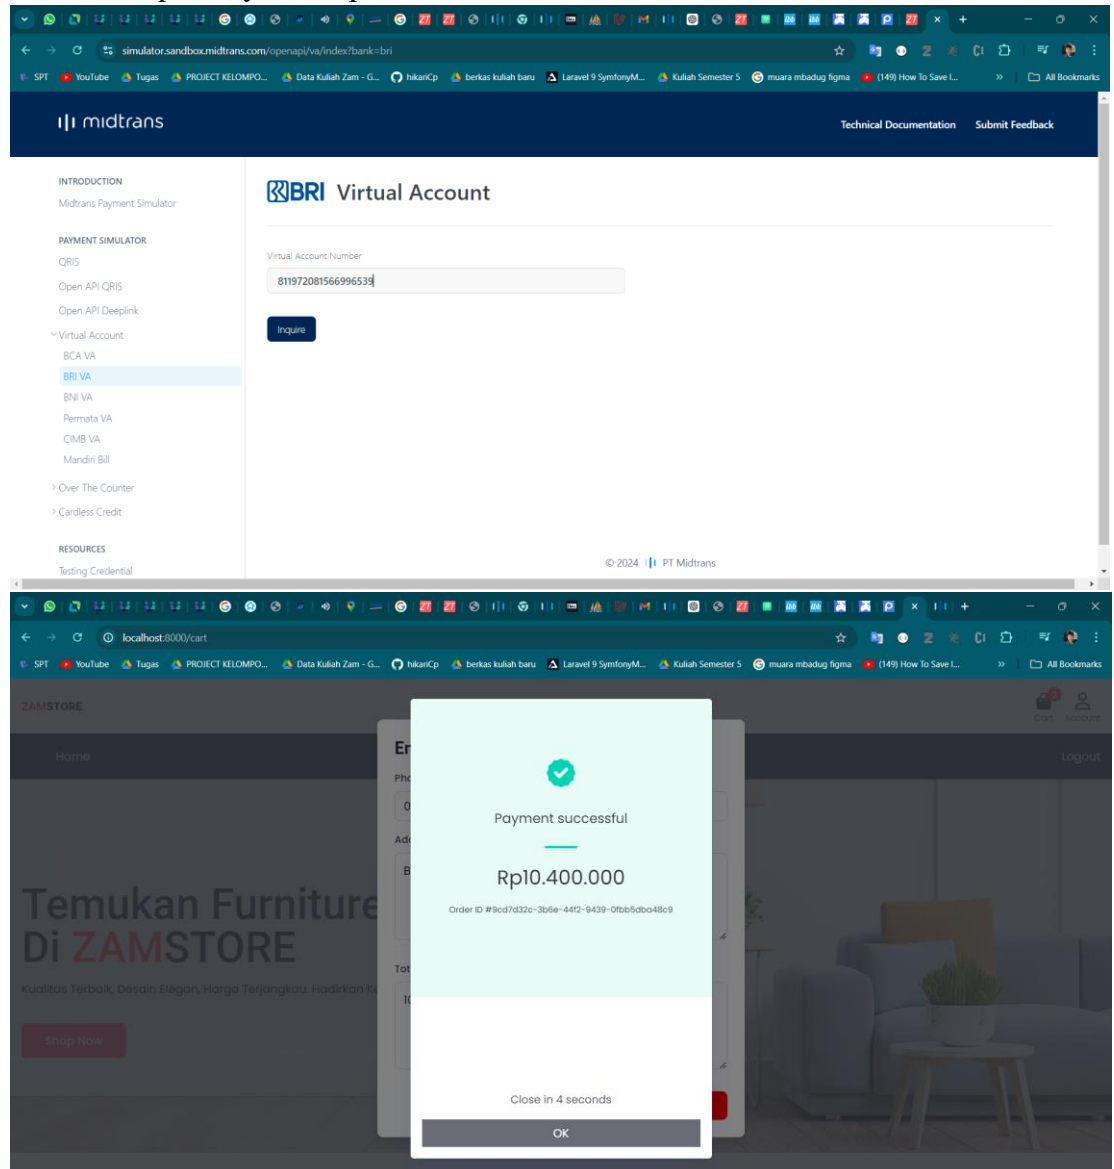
simulator.sandbox.midtrans.com/openapi/va/index?bank=bri

SPT YouTube Tugas PROJECT KELOMPO... Data Kuliah Zam - G... hikariCp berkas kuliah baru Laravel 9 SymfonyM... Kuliah Semester 5 muara mbadug figma (149) How To Save I... All Bookmarks

midtrans

Technical Documentation Submit Feedback

INTRODUCTION
Midtrans Payment Simulator

PAYMENT SIMULATOR
QRIS
Open API QRIS
Open API Deeplink
Virtual Account
BCA VA
BRI VA
BNI VA
Permata VA
CIMB VA
Mandiri Bill
Over The Counter
Cardless Credit

RESOURCES
Testing Credential

BRI Virtual Account

Virtual Account Number
811972081566996539

Inquire

© 2024 PT Midtrans

localhost:8000/cart

SPT YouTube Tugas PROJECT KELOMPO... Data Kuliah Zam - G... hikariCp berkas kuliah baru Laravel 9 SymfonyM... Kuliah Semester 5 muara mbadug figma (149) How To Save I... All Bookmarks

ZAMSTORE

Cart Account

Home

Logout

Temukan Furniture
Di ZAMSTORE

Kualitas Terbaik, Desain Elegan, Harga Terjangkau. Hadirkan K

Shop Now

En
Pho
0
Ad
B
Tot
10

Payment successful

Rp10.400.000

Order ID #9cd7d32c-3b6e-44f2-9439-0fbb5dba48c9

Close in 4 seconds

OK